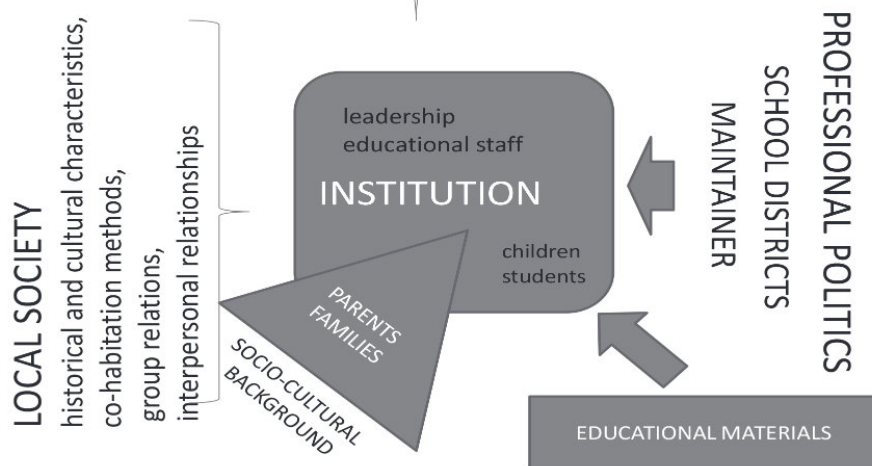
LOCAL SOCIETY
historical and cultural characteristics,
co-habitation methods,
group relations,
interpersonal relationships

leadership
educational staff
INSTITUTION
children
students

PARENTS
FAMILIES
SOCIO-CULTURAL
BACKGROUND

PROFESSIONAL POLITICS
SCHOOL DISTRICTS
MAINTAINER

EDUCATIONAL MATERIALS